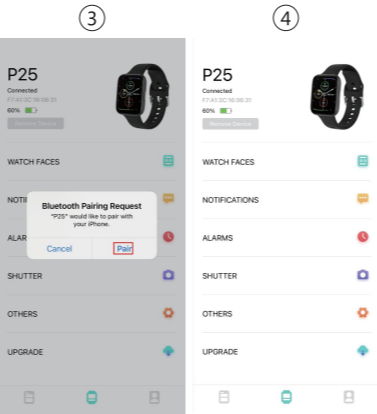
③

P25
Connected
F7:41:DC:16:08:31
60%
Remove Device

WATCH FACES

NOTI

Bluetooth Pairing Request
"P25" would like to pair with your iPhone.
Cancel Pair

ALAR

SHUTTER

OTHERS

UPGRADE

④

P25
Connected
F7:41:DC:16:08:31
60%
Remove Device

WATCH FACES

NOTIFICATIONS

ALARMS

SHUTTER

OTHERS

UPGRADE